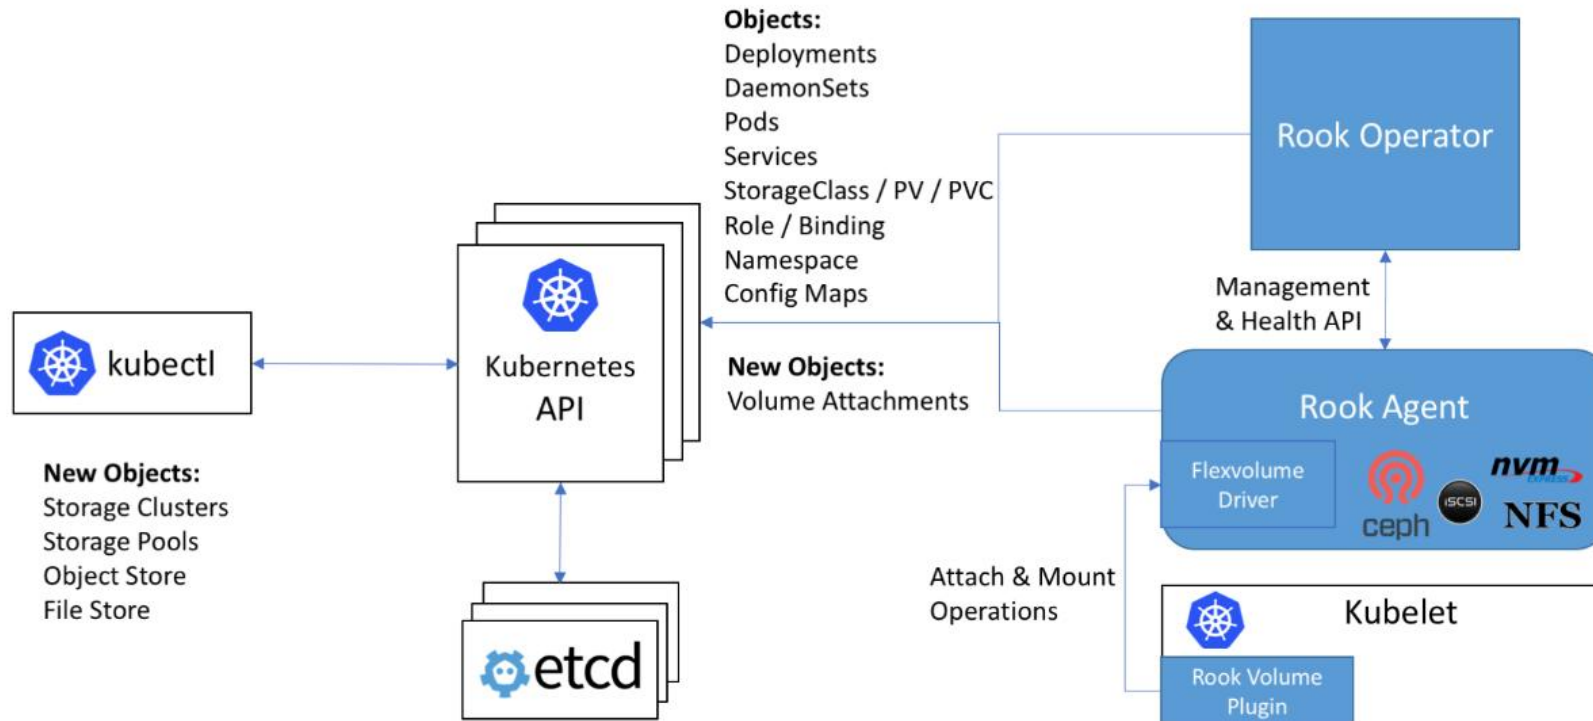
Objects:
Deployments
DaemonSets
Pods
Services
StorageClass / PV / PVC
Role / Binding
Namespace
Config Maps

Rook Operator

Management & Health API

kubectl

Kubernetes API

New Objects:
Volume Attachments

Rook Agent

Flexvolume Driver

ceph

iSCSI

nvm EXPRESS

NFS

New Objects:
Storage Clusters
Storage Pools
Object Store
File Store

Attach & Mount Operations

Kubelet

Rook Volume Plugin

etcd